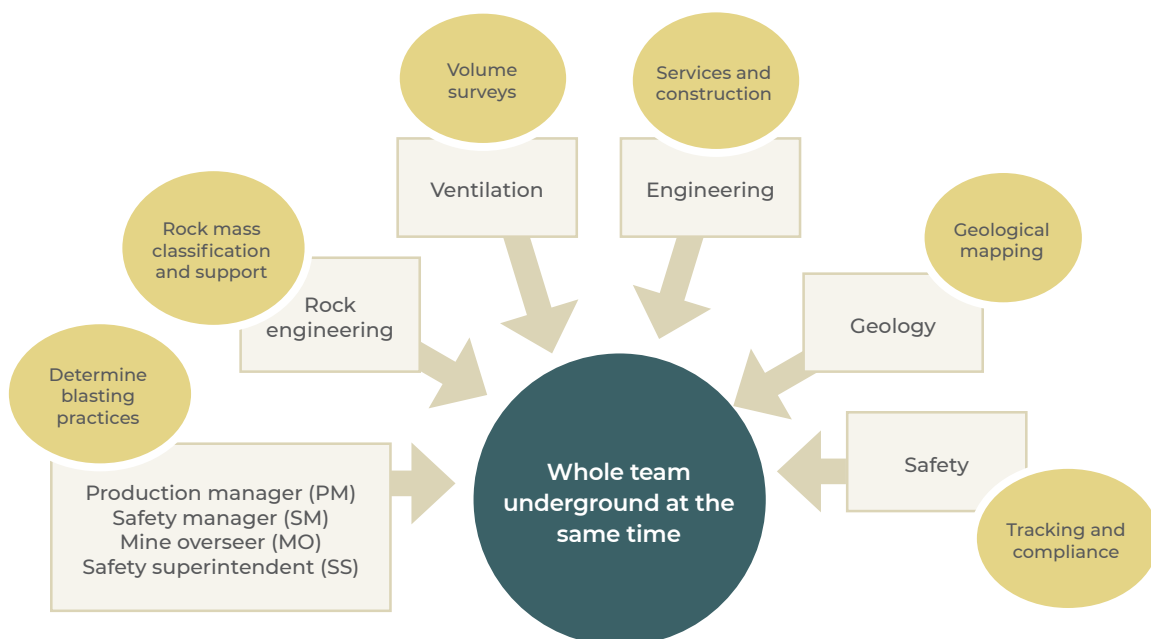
Volume surveys

Ventilation

Services and construction

Engineering

Rock mass classification and support

Rock engineering

Geological mapping

Geology

Determine blasting practices

Production manager (PM)
Safety manager (SM)
Mine overseer (MO)
Safety superintendent (SS)

Whole team underground at the same time

Safety

Tracking and compliance